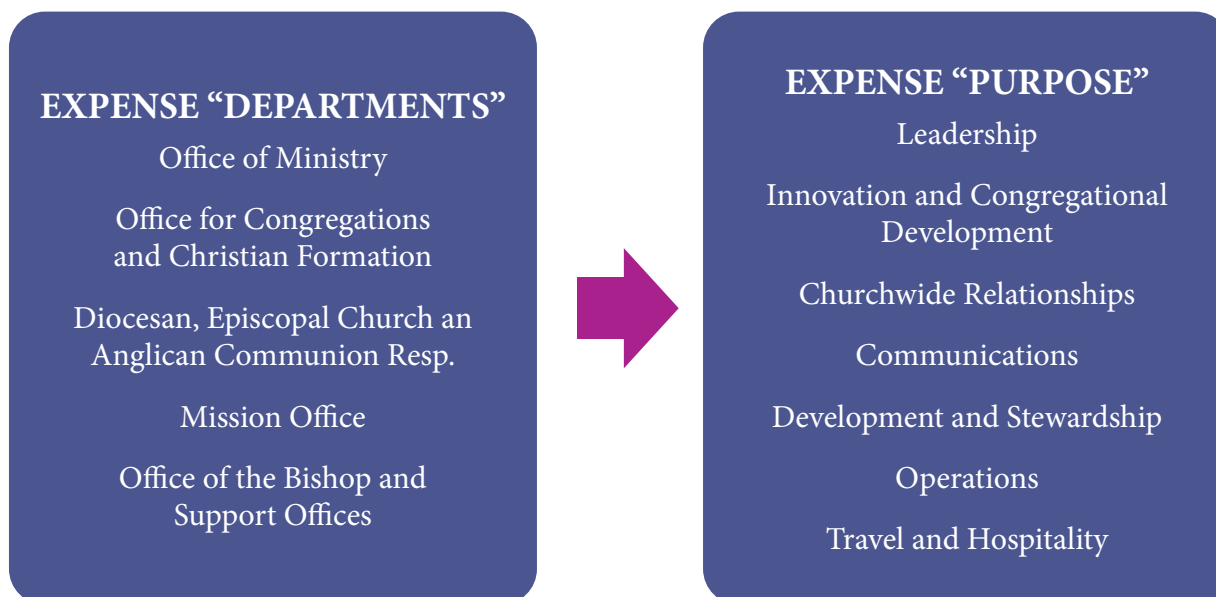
EXPENSE “DEPARTMENTS”

Office of Ministry

Office for Congregations and Christian Formation

Diocesan, Episcopal Church an Anglican Communion Resp.

Mission Office

Office of the Bishop and Support Offices

EXPENSE “PURPOSE”

Leadership

Innovation and Congregational Development

Churchwide Relationships

Communications

Development and Stewardship

Operations

Travel and Hospitality